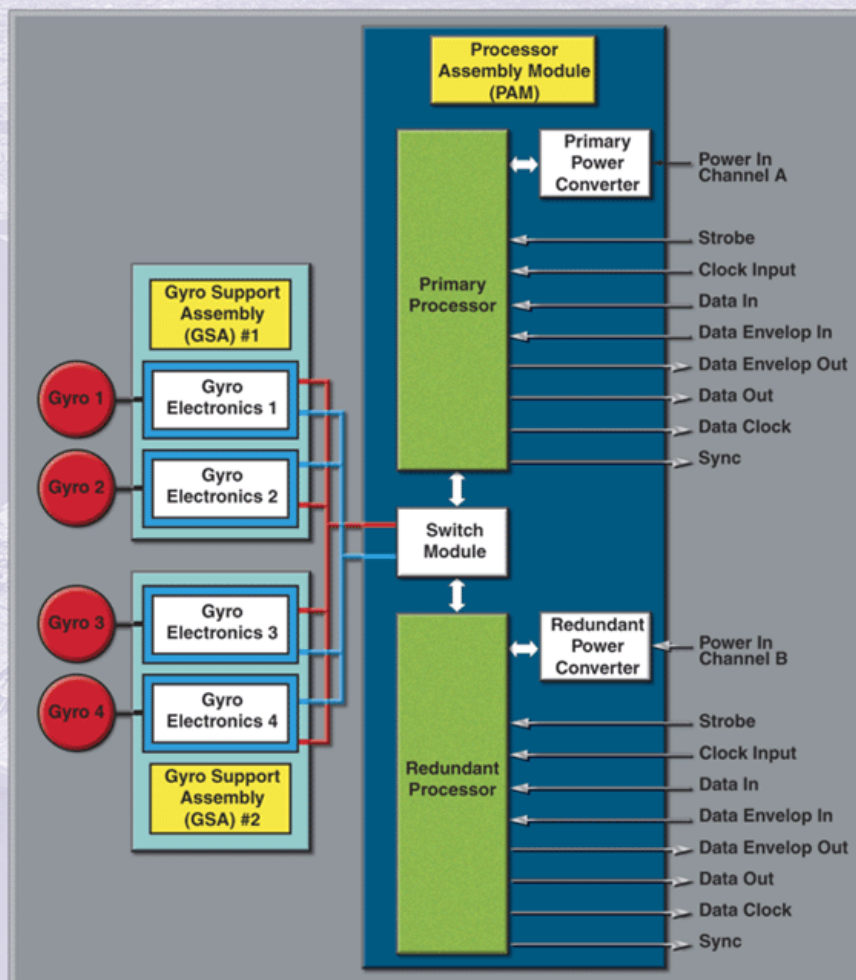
Processor Assembly Module (PAM)

Primary Power Converter

Power In Channel A

Primary Processor

Strobe
Clock Input
Data In
Data Envelop In
Data Envelop Out
Data Out
Data Clock
Sync

Gyro Support Assembly (GSA) #1

Gyro 1
Gyro Electronics 1
Gyro 2
Gyro Electronics 2

Switch Module

Gyro 3
Gyro Electronics 3
Gyro 4
Gyro Electronics 4

Gyro Support Assembly (GSA) #2

Redundant Power Converter

Power In Channel B

Redundant Processor

Strobe
Clock Input
Data In
Data Envelop In
Data Envelop Out
Data Out
Data Clock
Sync